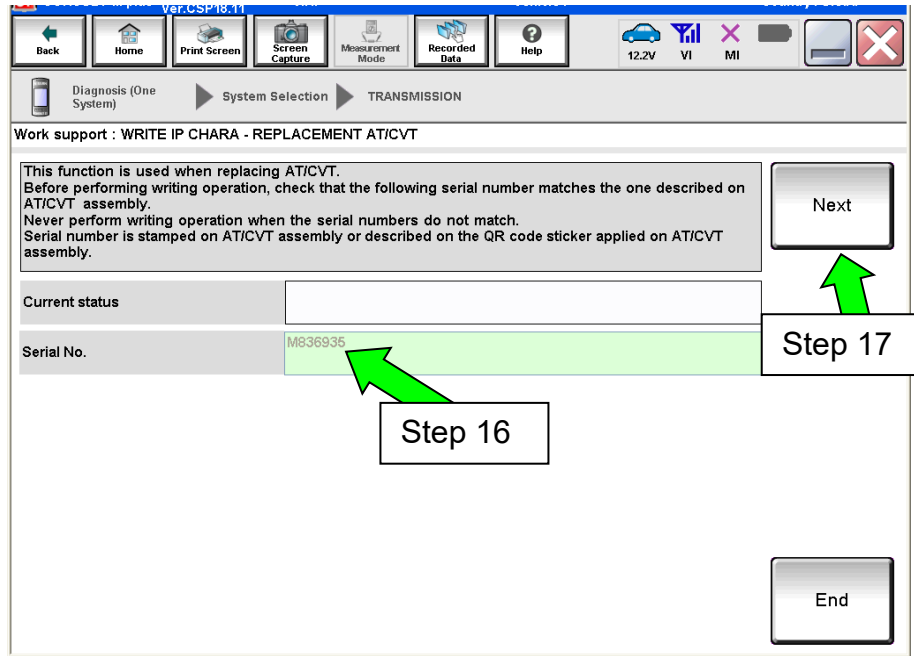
Ver.CSP18.11

Back
Home
Print Screen
Screen Capture
Measurement Mode
Recorded Data
Help
12.2V
VI
MI

Diagnosis (One System)
System Selection
TRANSMISSION

Work support : WRITE IP CHARA - REPLACEMENT AT/CVT

This function is used when replacing AT/CVT.
Before performing writing operation, check that the following serial number matches the one described on AT/CVT assembly.
Never perform writing operation when the serial numbers do not match.
Serial number is stamped on AT/CVT assembly or described on the QR code sticker applied on AT/CVT assembly.

Next

Current status

Serial No.
M836935

Step 17

Step 16

End